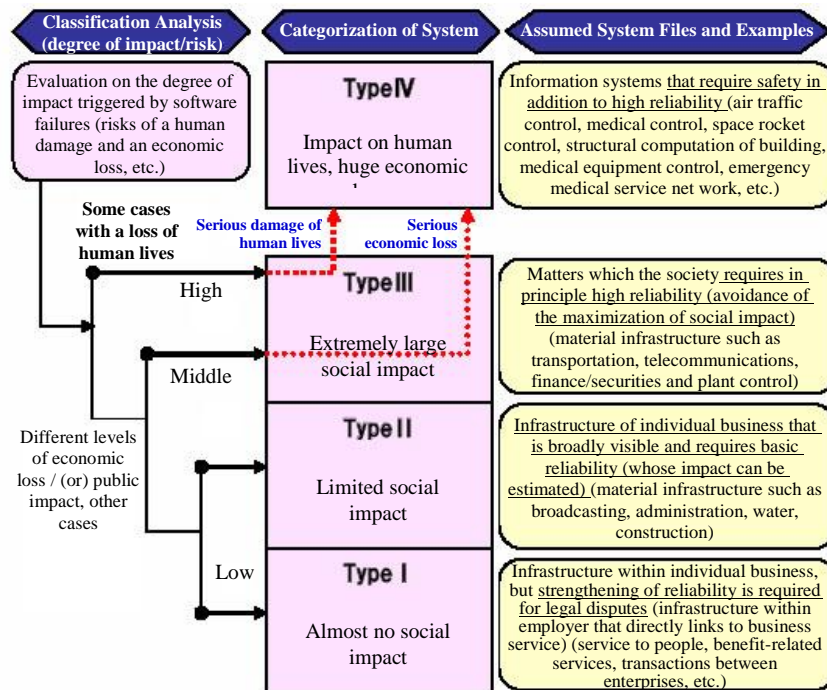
Classification Analysis (degree of impact/risk)

Categorization of System

Assumed System Files and Examples

Evaluation on the degree of impact triggered by software failures (risks of a human damage and an economic loss, etc.)

TypeⅣ

Impact on human lives, huge economic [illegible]

Information systems that require safety in addition to high reliability (air traffic control, medical control, space rocket control, structural computation of building, medical equipment control, emergency medical service net work, etc.)

Some cases with a loss of human lives

Serious damage of human lives

Serious economic loss

High

TypeⅢ

Extremely large social impact

Matters which the society requires in principle high reliability (avoidance of the maximization of social impact) (material infrastructure such as transportation, telecommunications, finance/securities and plant control)

Middle

Different levels of economic loss / (or) public impact, other cases

TypeⅡ

Limited social impact

Infrastructure of individual business that is broadly visible and requires basic reliability (whose impact can be estimated) (material infrastructure such as broadcasting, administration, water, construction)

Low

TypeⅠ

Almost no social impact

Infrastructure within individual business, but strengthening of reliability is required for legal disputes (infrastructure within employer that directly links to business service) (service to people, benefit-related services, transactions between enterprises, etc.)